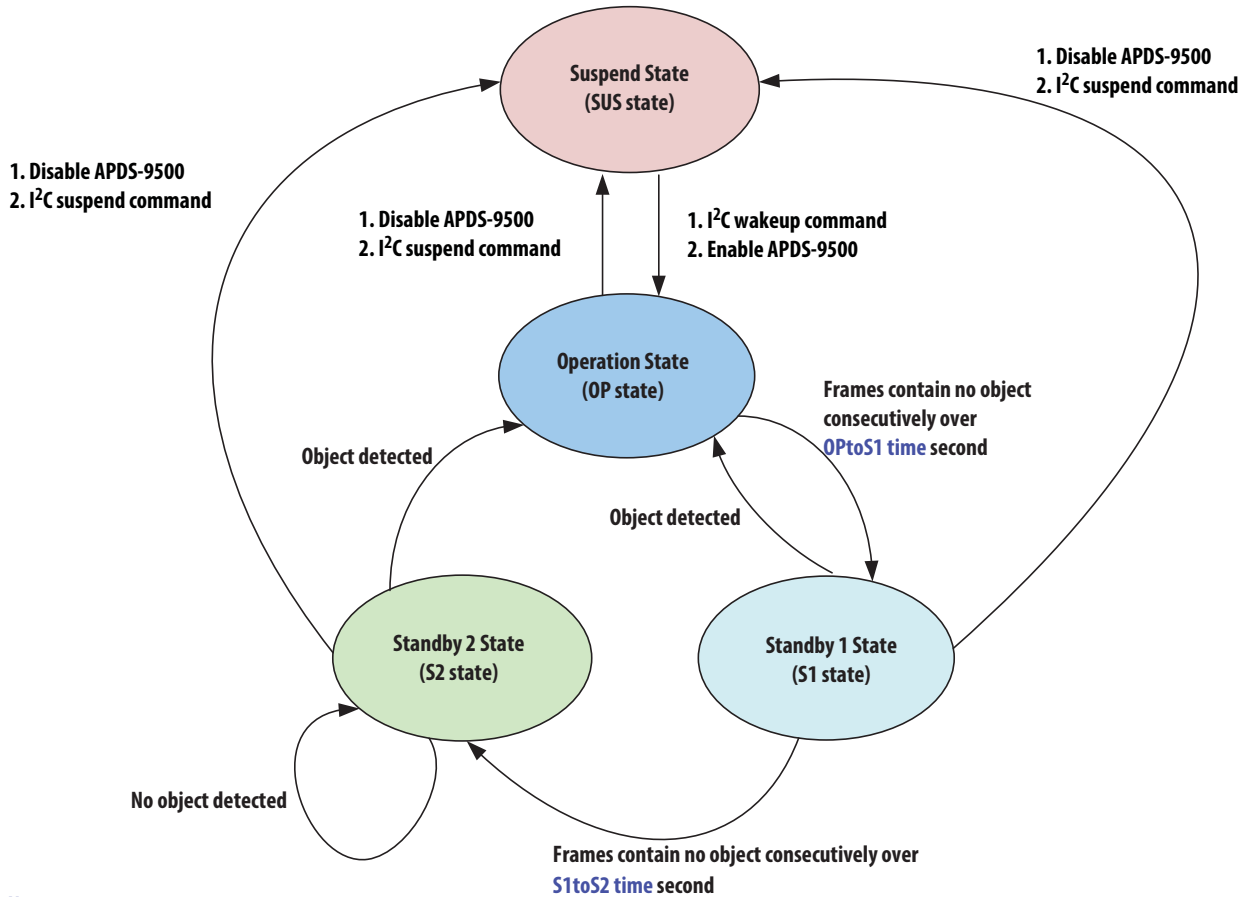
Suspend State
(SUS state)

1. Disable APDS-9500
2. I$^2$C suspend command

1. Disable APDS-9500
2. I$^2$C suspend command

1. Disable APDS-9500
2. I$^2$C suspend command

1. I$^2$C wakeup command
2. Enable APDS-9500

Operation State
(OP state)

Frames contain no object consecutively over OPtoS1 time second

Object detected

Object detected

Standby 2 State
(S2 state)

Standby 1 State
(S1 state)

No object detected

Frames contain no object consecutively over S1toS2 time second